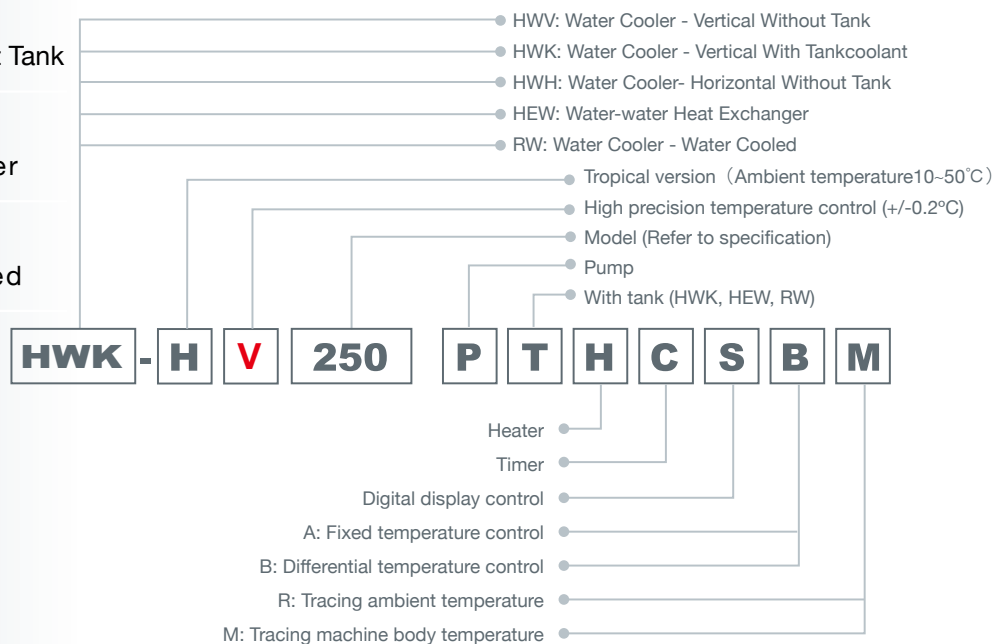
t Tank

er

ed

HWV: Water Cooler - Vertical Without Tank
HWK: Water Cooler - Vertical With Tankcoolant
HWH: Water Cooler- Horizontal Without Tank
HEW: Water-water Heat Exchanger
RW: Water Cooler - Water Cooled
Tropical version（Ambient temperature10~50°C）
High precision temperature control (+/-0.2ºC)
Model (Refer to specification)
Pump
With tank (HWK, HEW, RW)

HWK - H V 250 P T H C S B M

Heater
Timer
Digital display control
A: Fixed temperature control
B: Differential temperature control
R: Tracing ambient temperature
M: Tracing machine body temperature